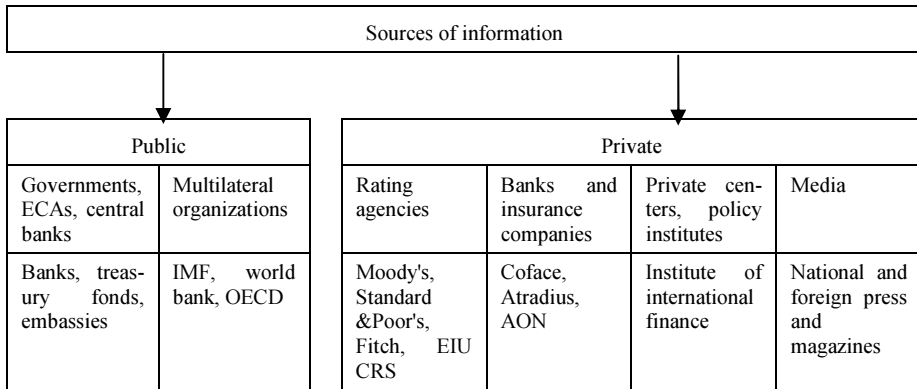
Sources of information

| Public | |
|---|---|
| Governments, ECAs, central banks | Multilateral organizations |
| Banks, treasury fonds, embassies | IMF, world bank, OECD |

| Private | | | |
|---|---|---|---|
| Rating agencies | Banks and insurance companies | Private centers, policy institutes | Media |
| Moody's, Standard &Poor's, Fitch, EIU CRS | Coface, Atradius, AON | Institute of international finance | National and foreign press and magazines |